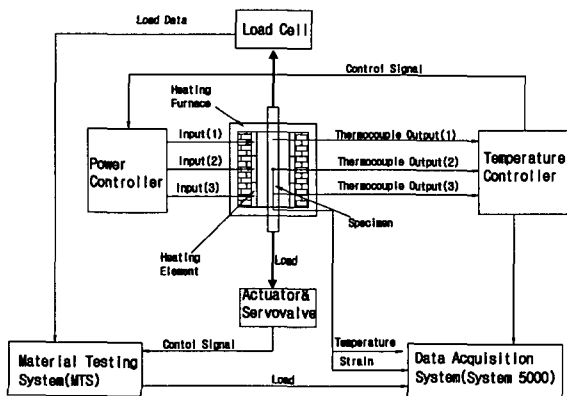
Load Data

Load Cell

Control Signal

Heating Furnace

Power Controller

Input(1)

Input(2)

Input(3)

Thermocouple Output(1)

Thermocouple Output(2)

Thermocouple Output(3)

Temperature Controller

Specimen

Heating Element

Load

Actuator& Servovalve

Contol Signal

Temperature

Strain

Material Testing System(MTS)

Load

Data Acquisition System(System 5000)